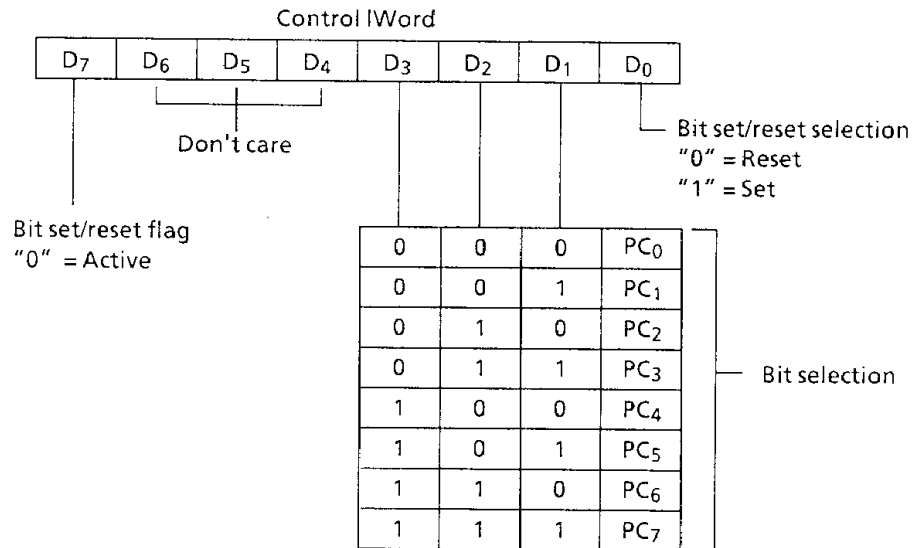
Control lWord

| $D_7$ | $D_6$ | $D_5$ | $D_4$ | $D_3$ | $D_2$ | $D_1$ | $D_0$ |
|---|---|---|---|---|---|---|---|

Don't care

Bit set/reset selection
"0" = Reset
"1" = Set

Bit set/reset flag
"0" = Active

| 0 | 0 | 0 | $PC_0$ |
|---|---|---|---|
| 0 | 0 | 1 | $PC_1$ |
| 0 | 1 | 0 | $PC_2$ |
| 0 | 1 | 1 | $PC_3$ |
| 1 | 0 | 0 | $PC_4$ |
| 1 | 0 | 1 | $PC_5$ |
| 1 | 1 | 0 | $PC_6$ |
| 1 | 1 | 1 | $PC_7$ |

Bit selection